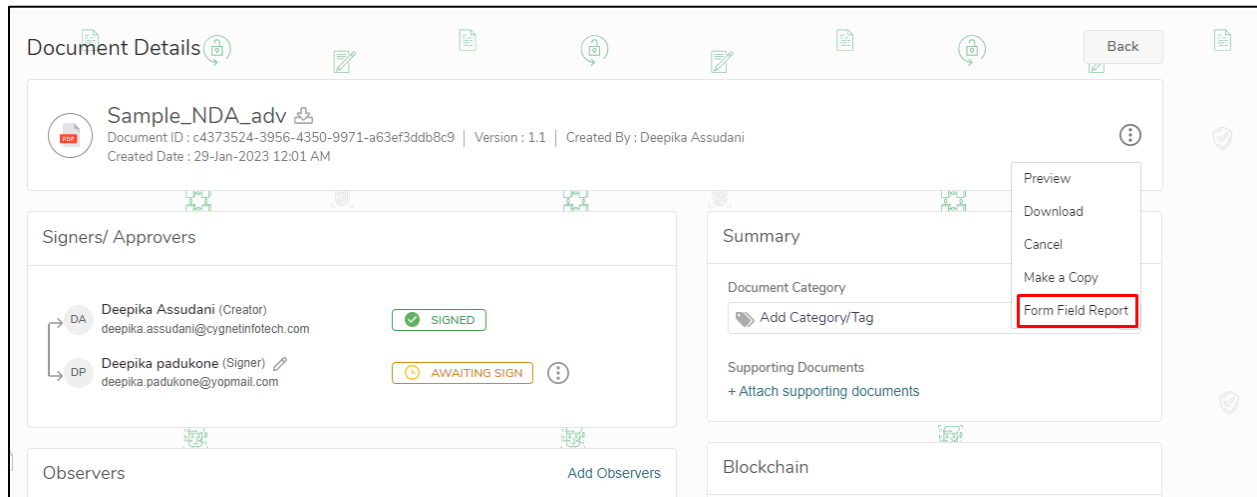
Document Details

Back

PDF

Sample_NDA_adv

Document ID : c4373524-3956-4350-9971-a63ef3ddb8c9 | Version : 1.1 | Created By : Deepika Assudani

Created Date : 29-Jan-2023 12:01 AM

Preview

Download

Cancel

Make a Copy

Form Field Report

Signers/ Approvers

DA

Deepika Assudani (Creator)

deepika.assudani@cygnetinfotech.com

SIGNED

DP

Deepika padukone (Signer)

deepika.padukone@yopmail.com

AWAITING SIGN

Summary

Document Category

Add Category/Tag

Supporting Documents

+ Attach supporting documents

Observers

Add Observers

Blockchain